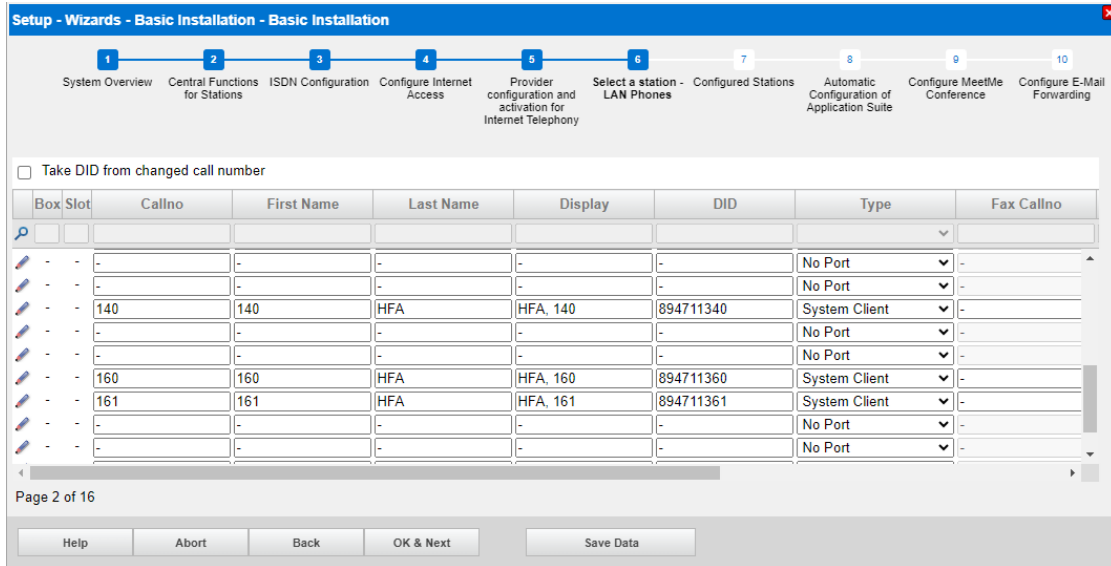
Setup - Wizards - Basic Installation - Basic Installation

1 System Overview
2 Central Functions for Stations
3 ISDN Configuration
4 Configure Internet Access
5 Provider configuration and activation for Internet Telephony
6 Select a station - LAN Phones
7 Configured Stations
8 Automatic Configuration of Application Suite
9 Configure MeetMe Conference
10 Configure E-Mail Forwarding

Take DID from changed call number

| Box | Slot | Callno | First Name | Last Name | Display | DID | Type | Fax Callno |
|---|---|---|---|---|---|---|---|---|
| - | - | - | - | - | - | - | No Port | - |
| - | - | - | - | - | - | - | No Port | - |
| - | - | 140 | 140 | HFA | HFA, 140 | 894711340 | System Client | - |
| - | - | - | - | - | - | - | No Port | - |
| - | - | - | - | - | - | - | No Port | - |
| - | - | 160 | 160 | HFA | HFA, 160 | 894711360 | System Client | - |
| - | - | 161 | 161 | HFA | HFA, 161 | 894711361 | System Client | - |
| - | - | - | - | - | - | - | No Port | - |
| - | - | - | - | - | - | - | No Port | - |

Page 2 of 16

Help Abort Back OK & Next Save Data